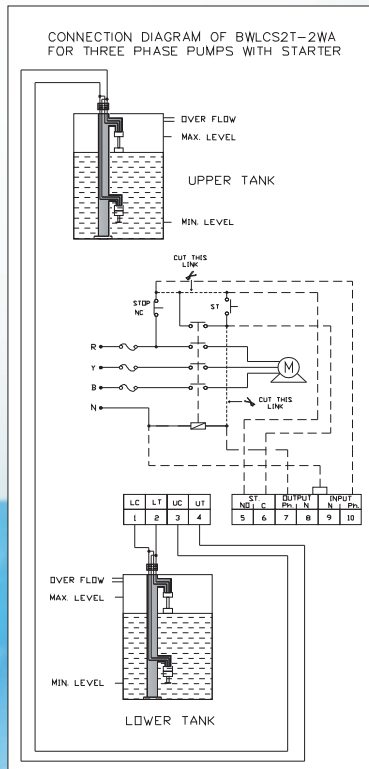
CONNECTION DIAGRAM OF BWLCS2T–2WA
FOR THREE PHASE PUMPS WITH STARTER

OVER FLOW
MAX. LEVEL
UPPER TANK
MIN. LEVEL

CUT THIS LINK
STOP NC
ST
R
Y
B
N
M
CUT THIS LINK

| LC | LT | UC | UT |
|---|---|---|---|
| 1 | 2 | 3 | 4 |

| ST NO | ST C | OUTPUT Ph. | OUTPUT N | INPUT N | INPUT Ph. |
|---|---|---|---|---|---|
| 5 | 6 | 7 | 8 | 9 | 10 |

OVER FLOW
MAX. LEVEL
MIN. LEVEL
LOWER TANK